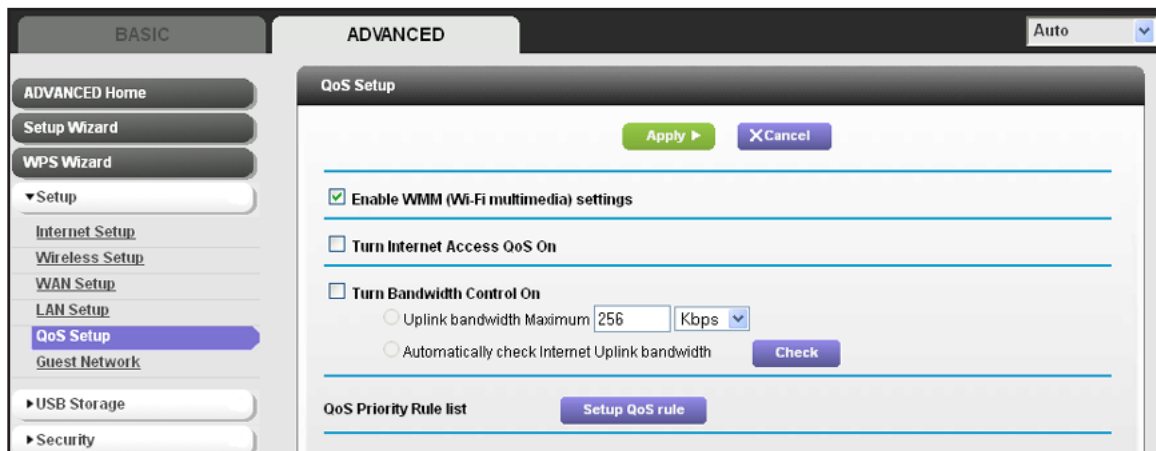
BASIC
ADVANCED
Auto

ADVANCED Home
Setup Wizard
WPS Wizard
▾Setup
Internet Setup
Wireless Setup
WAN Setup
LAN Setup
QoS Setup
Guest Network
▸USB Storage
▸Security

QoS Setup

Apply ▸
✕Cancel

☑ Enable WMM (Wi-Fi multimedia) settings

☐ Turn Internet Access QoS On

☐ Turn Bandwidth Control On
Uplink bandwidth Maximum 256 Kbps
Automatically check Internet Uplink bandwidth Check

QoS Priority Rule list
Setup QoS rule